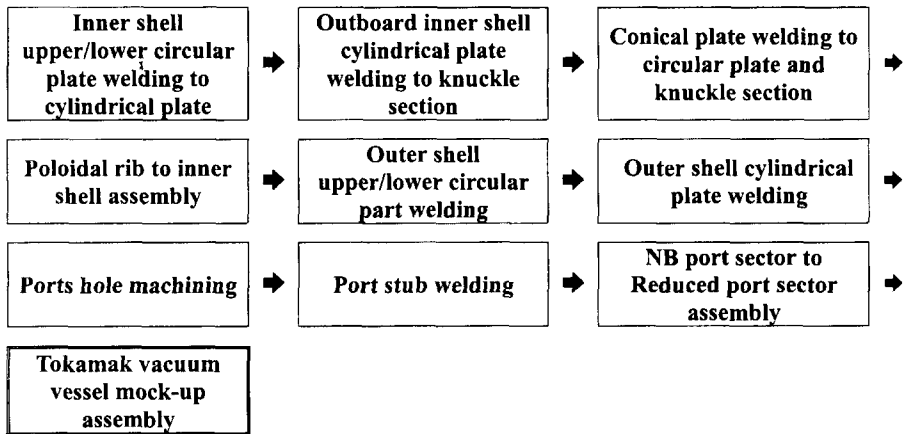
Inner shell upper/lower circular plate welding to cylindrical plate

Outboard inner shell cylindrical plate welding to knuckle section

Conical plate welding to circular plate and knuckle section

Poloidal rib to inner shell assembly

Outer shell upper/lower circular part welding

Outer shell cylindrical plate welding

Ports hole machining

Port stub welding

NB port sector to Reduced port sector assembly

Tokamak vacuum vessel mock-up assembly